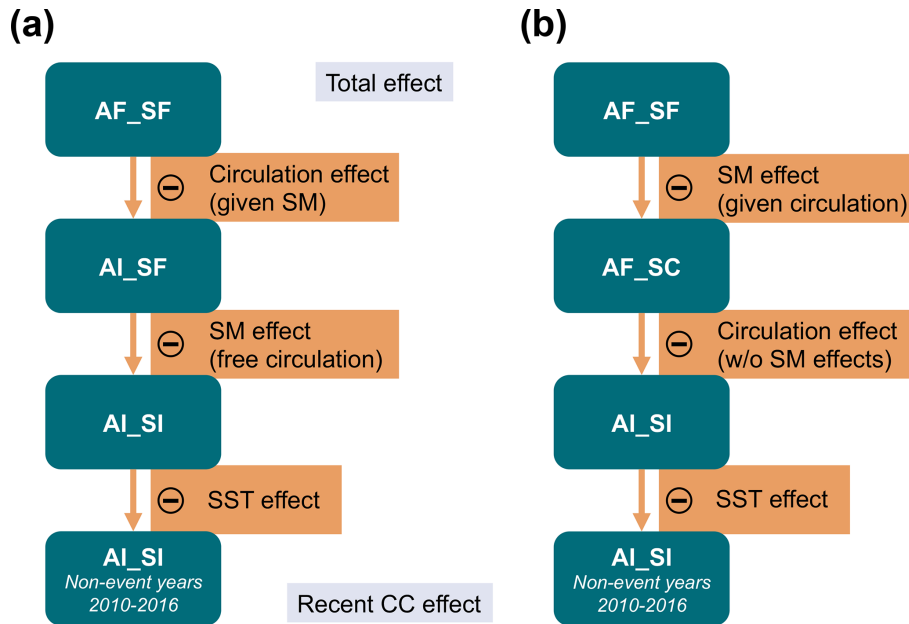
(a)

AF_SF

Total effect

Circulation effect (given SM)

AI_SF

SM effect (free circulation)

AI_SI

SST effect

AI_SI
Non-event years 2010-2016

Recent CC effect

(b)

AF_SF

SM effect (given circulation)

AF_SC

Circulation effect (w/o SM effects)

AI_SI

SST effect

AI_SI
Non-event years 2010-2016